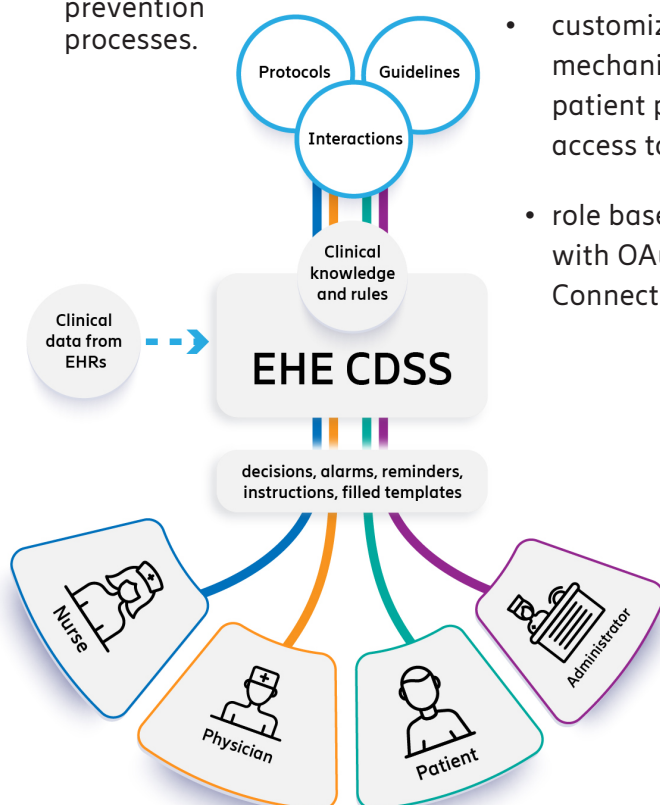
prevention processes.

Protocols

Guidelines

Interactions

• customiz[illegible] mechani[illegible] patient p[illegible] access t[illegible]

• role base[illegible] with OA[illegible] Connect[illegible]

Clinical knowledge and rules

Clinical data from EHRs

EHE CDSS

decisions, alarms, reminders, instructions, filled templates

Nurse

Physician

Patient

Administrator